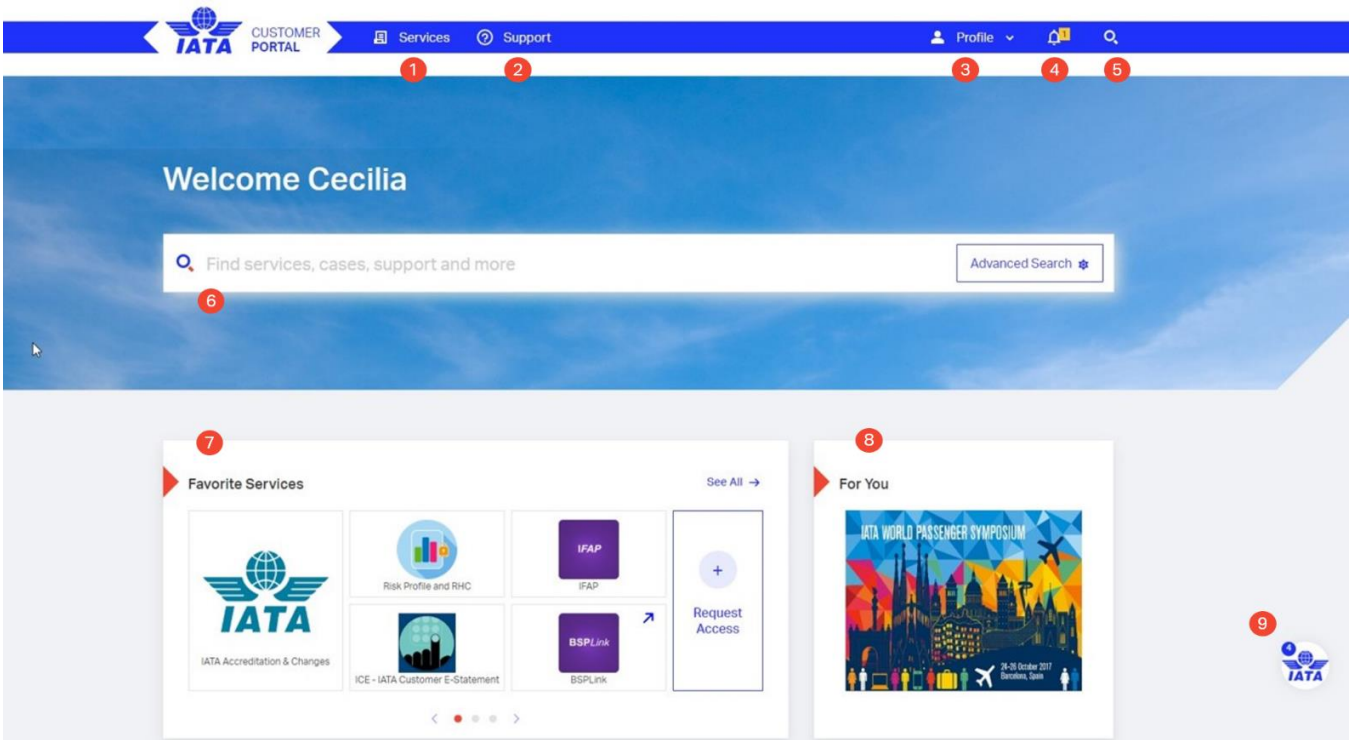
IATA CUSTOMER PORTAL

Services

Support

Profile

1

Welcome Cecilia

Find services, cases, support and more

Advanced Search

1 2 3 4 5

6

7

Favorite Services

See All →

IATA

IATA Accreditation & Changes

Risk Profile and RHC

IFAP

IFAP

+

Request Access

ICE - IATA Customer E-Statement

BSPLink

BSPLink

8

For You

IATA WORLD PASSENGER SYMPOSIUM

24-26 October 2017 Barcelona, Spain

9

4

IATA